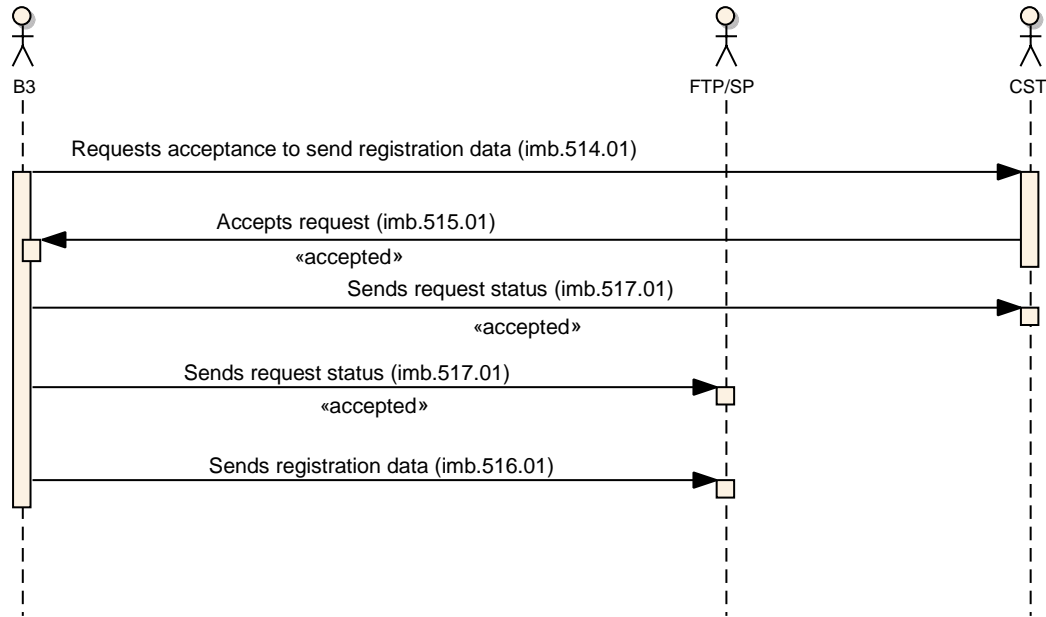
B3

FTP/SP

CST

Requests acceptance to send registration data (imb.514.01)

Accepts request (imb.515.01)

«accepted»

Sends request status (imb.517.01)

«accepted»

Sends request status (imb.517.01)

«accepted»

Sends registration data (imb.516.01)